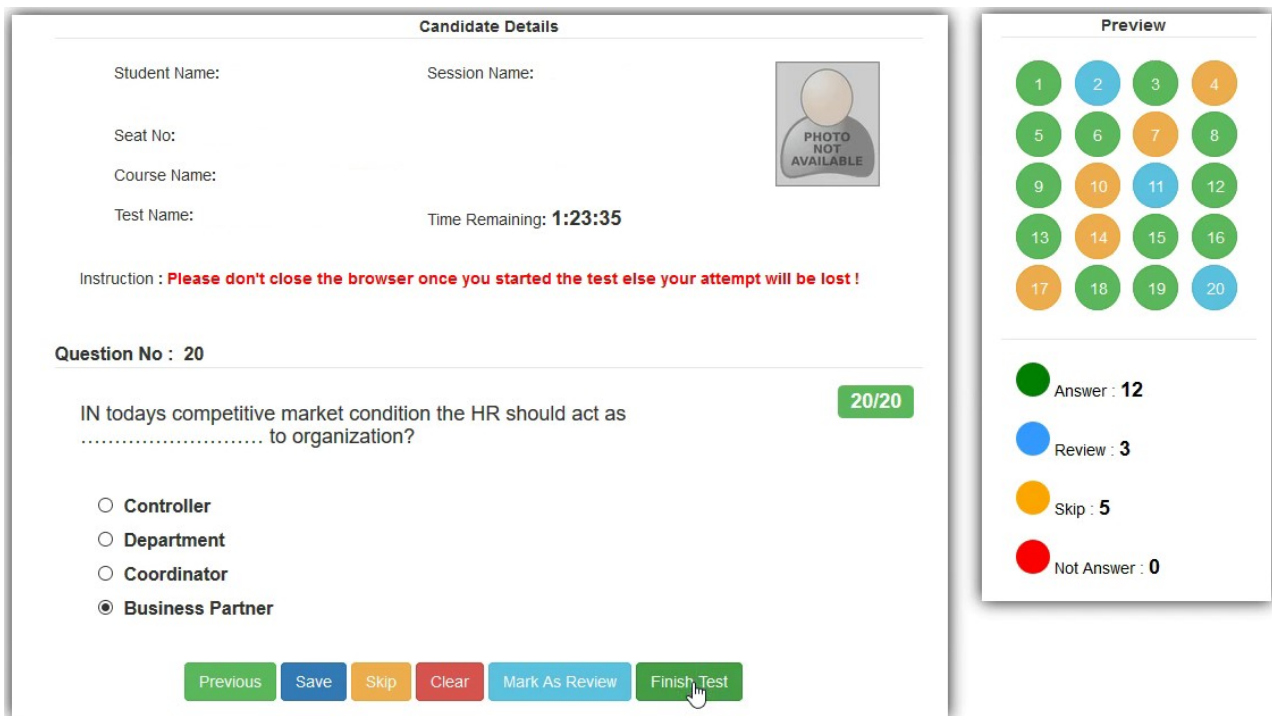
Candidate Details

Student Name:

Session Name:

Seat No:

Course Name:

Test Name:

Time Remaining: 1:23:35

PHOTO NOT AVAILABLE

Instruction : Please don't close the browser once you started the test else your attempt will be lost !

Question No : 20

20/20

IN todays competitive market condition the HR should act as ……………………… to organization?

Controller

Department

Coordinator

Business Partner

Previous Save Skip Clear Mark As Review Finish Test

Preview

1 2 3 4
5 6 7 8
9 10 11 12
13 14 15 16
17 18 19 20

Answer : 12

Review : 3

Skip : 5

Not Answer : 0